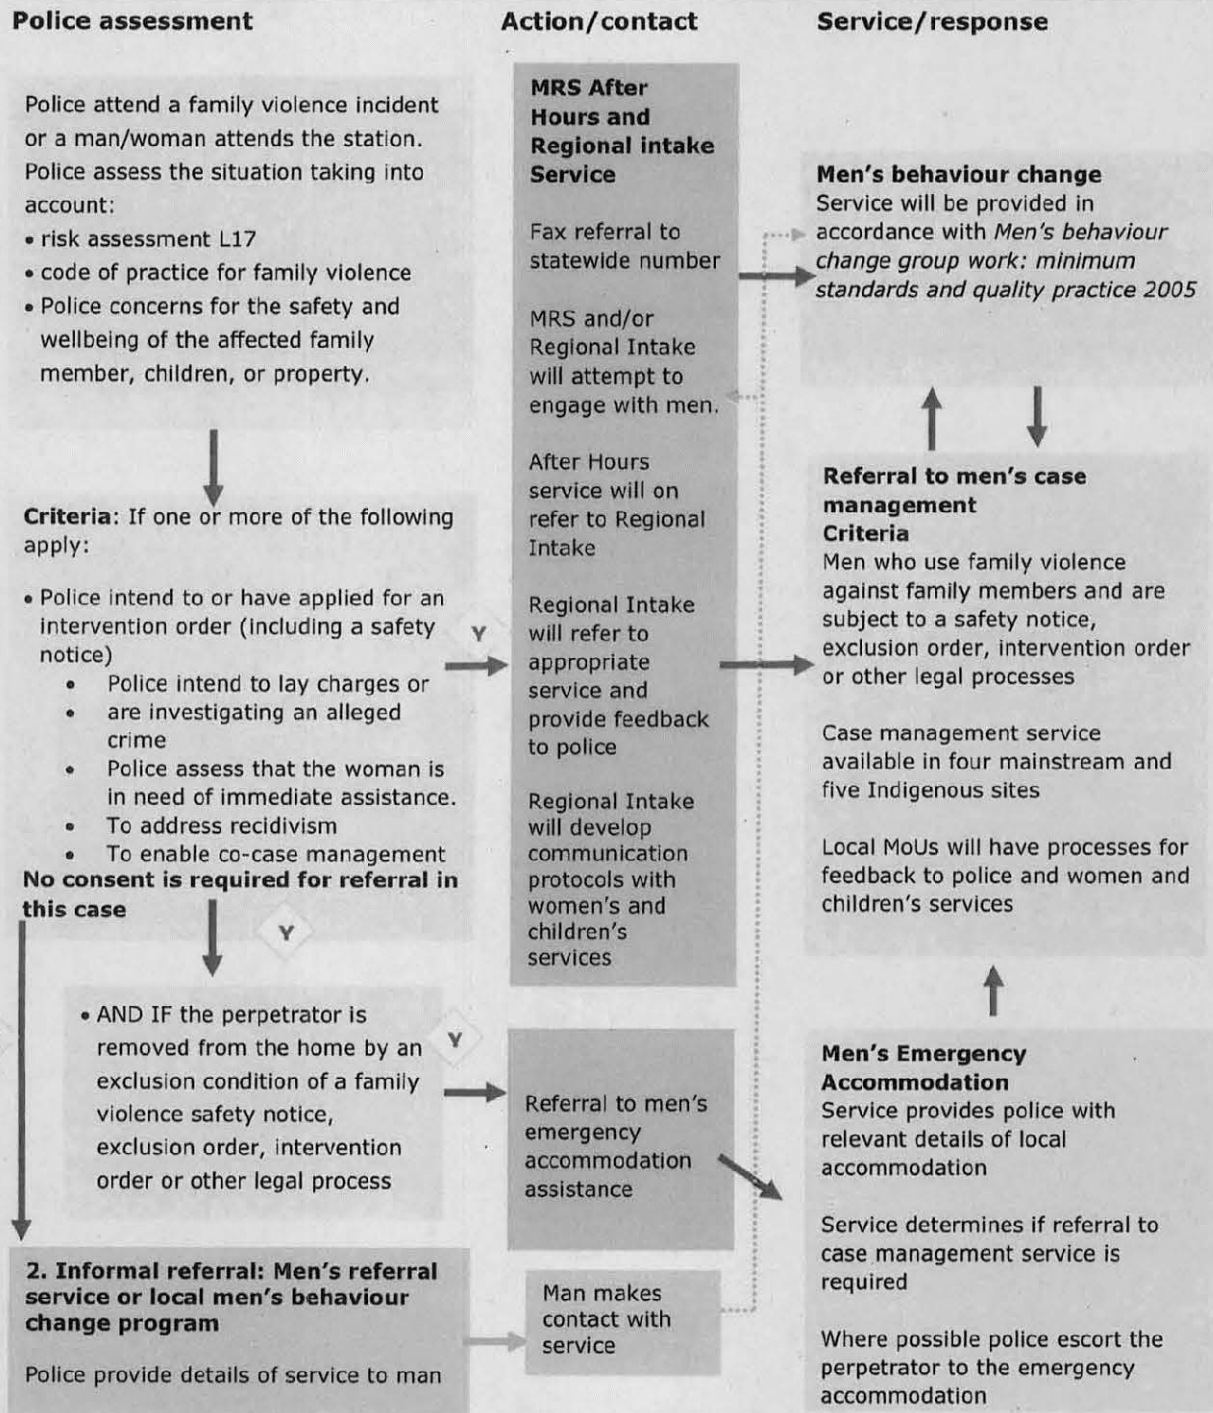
Police assessment

Action/contact

Service/response

Police attend a family violence incident or a man/woman attends the station. Police assess the situation taking into account:
• risk assessment L17
• code of practice for family violence
• Police concerns for the safety and wellbeing of the affected family member, children, or property.

Criteria: If one or more of the following apply:

• Police intend to or have applied for an intervention order (including a safety notice)
• Police intend to lay charges or
• are investigating an alleged crime
• Police assess that the woman is in need of immediate assistance.
• To address recidivism
• To enable co-case management
No consent is required for referral in this case

Y

Y

• AND IF the perpetrator is removed from the home by an exclusion condition of a family violence safety notice, exclusion order, intervention order or other legal process

Y

2. Informal referral: Men's referral service or local men's behaviour change program

Police provide details of service to man

MRS After Hours and Regional intake Service

Fax referral to statewide number

MRS and/or Regional Intake will attempt to engage with men.

After Hours service will on refer to Regional Intake

Regional Intake will refer to appropriate service and provide feedback to police

Regional Intake will develop communication protocols with women's and children's services

Referral to men's emergency accommodation assistance

Man makes contact with service

Men's behaviour change
Service will be provided in accordance with Men's behaviour change group work: minimum standards and quality practice 2005

Referral to men's case management
Criteria
Men who use family violence against family members and are subject to a safety notice, exclusion order, intervention order or other legal processes

Case management service available in four mainstream and five Indigenous sites

Local MoUs will have processes for feedback to police and women and children's services

Men's Emergency Accommodation
Service provides police with relevant details of local accommodation

Service determines if referral to case management service is required

Where possible police escort the perpetrator to the emergency accommodation